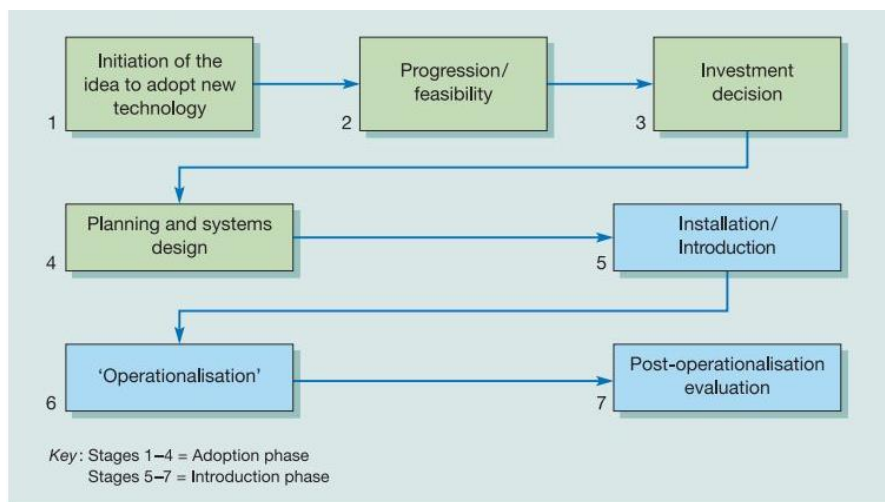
1 Initiation of the idea to adopt new technology

2 Progression/ feasibility

3 Investment decision

4 Planning and systems design

5 Installation/ Introduction

6 'Operationalisation'

7 Post-operationalisation evaluation

Key: Stages 1–4 = Adoption phase
Stages 5–7 = Introduction phase